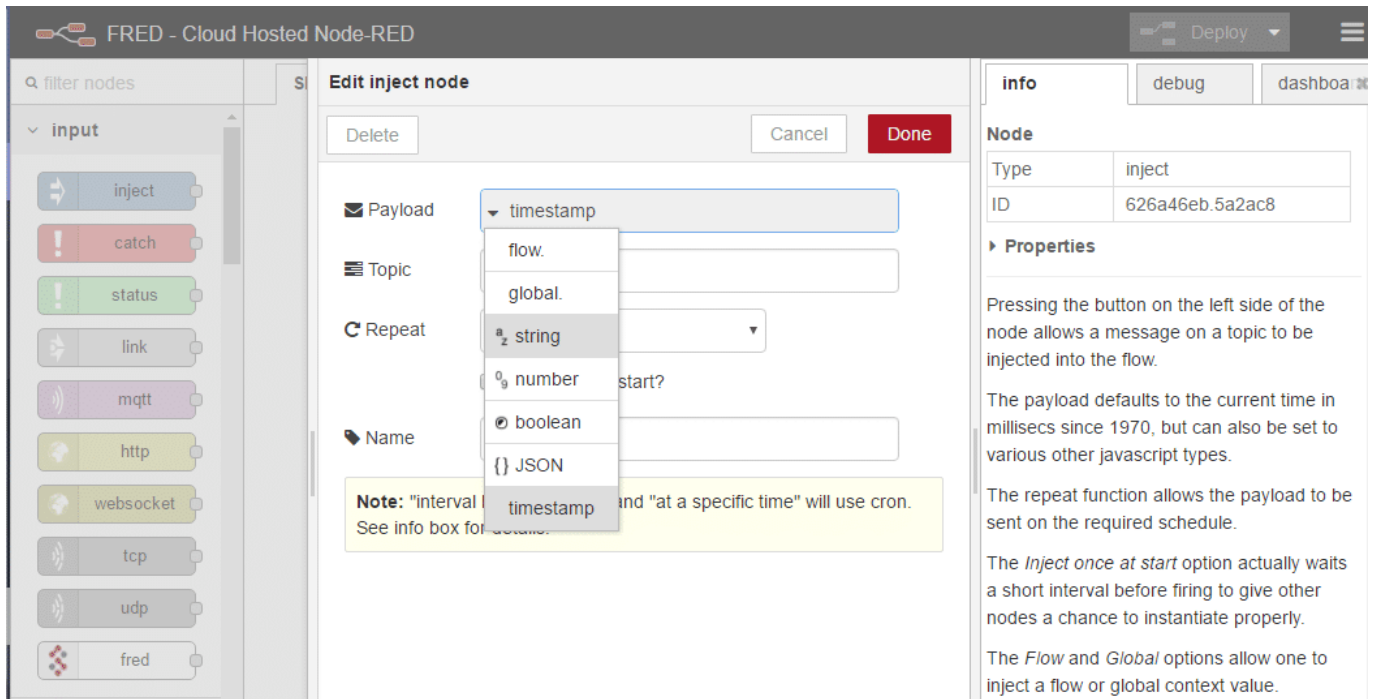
FRED - Cloud Hosted Node-RED

Deploy

filter nodes

input

inject

catch

status

link

mqtt

http

websocket

tcp

udp

fred

Sl

Edit inject node

Delete

Cancel

Done

Payload

timestamp

flow.

global.

$^a_z$ string

$^0_9$ number

boolean

{} JSON

timestamp

Topic

Repeat

start?

Name

Note: "interval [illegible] and "at a specific time" will use cron. See info box for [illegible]

info

debug

dashboa

Node

| Type | inject |
|---|---|
| ID | 626a46eb.5a2ac8 |

Properties

Pressing the button on the left side of the node allows a message on a topic to be injected into the flow.

The payload defaults to the current time in millisecs since 1970, but can also be set to various other javascript types.

The repeat function allows the payload to be sent on the required schedule.

The Inject once at start option actually waits a short interval before firing to give other nodes a chance to instantiate properly.

The Flow and Global options allow one to inject a flow or global context value.